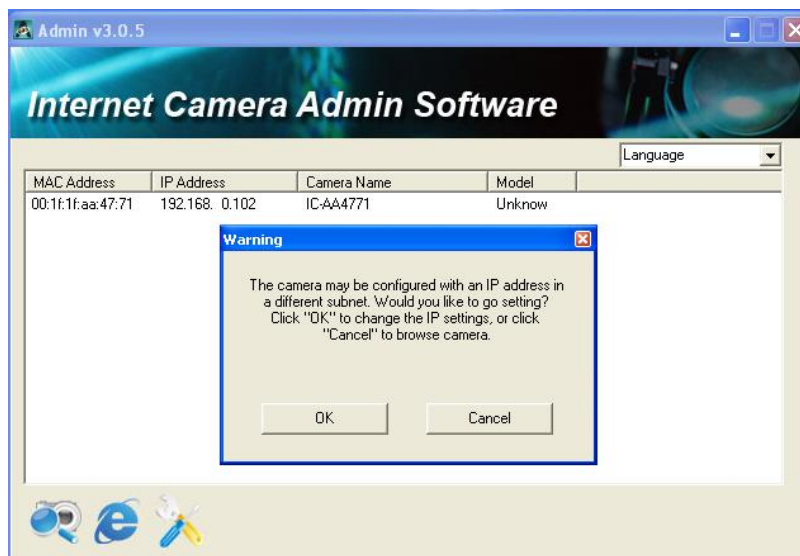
Admin v3.0.5

Internet Camera Admin Software

Language

| MAC Address | IP Address | Camera Name | Model |
|---|---|---|---|
| 00:1f:1f:aa:47:71 | 192.168. 0.102 | IC-AA4771 | Unknow |

Warning

The camera may be configured with an IP address in a different subnet. Would you like to go setting? Click "OK" to change the IP settings, or click "Cancel" to browse camera.

OK

Cancel